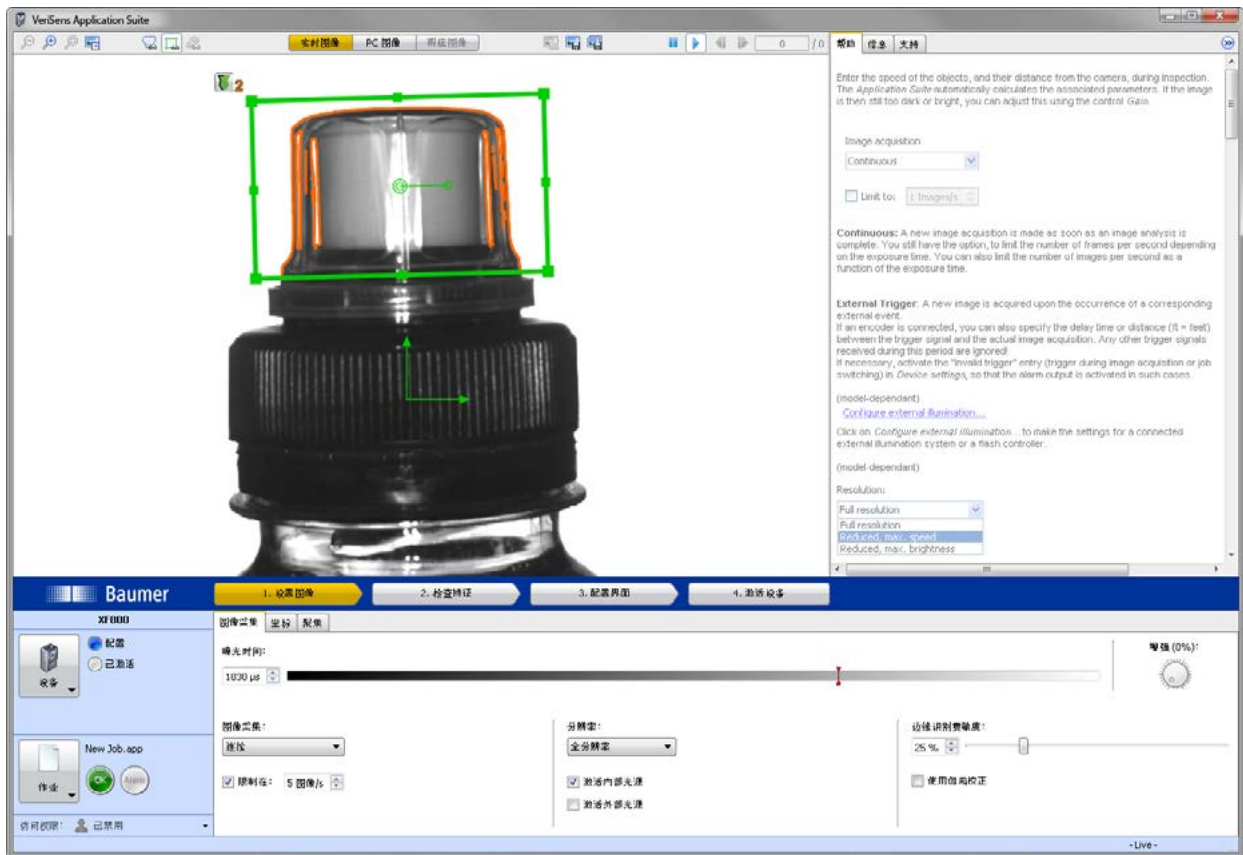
VeriSens Application Suite

实时图像 PC 图像 相框图像

0 / 0

帮助 信息 支持

Enter the speed of the objects, and their distance from the camera, during inspection. The Application Suite automatically calculates the associated parameters. If the image is then still too dark or bright, you can adjust this using the control Gain.

Image acquisition

Continuous

Limit to: 1 Images/s

Continuous: A new image acquisition is made as soon as an image analysis is complete. You still have the option, to limit the number of frames per second depending on the exposure time. You can also limit the number of images per second as a function of the exposure time.

External Trigger: A new image is acquired upon the occurrence of a corresponding external event.
If an encoder is connected, you can also specify the delay time or distance (ft = feet) between the trigger signal and the actual image acquisition. Any other trigger signals received during this period are ignored!
If necessary, activate the "Invalid trigger" entry (trigger during image acquisition or job switching) in Device settings, so that the alarm output is activated in such cases.

(model-dependant)
Configure external illumination...

Click on Configure external illumination... to make the settings for a connected external illumination system or a flash controller.

(model-dependant)

Resolution:

Full resolution
Full resolution
Reduced, max. speed
Reduced, max. brightness

2

Baumer

1. 设置图像 2. 检查特征 3. 配置界面 4. 激活设备

XF800

配置
已激活

设备

New Job.app

作业

OK Alarm

许可权限: 已禁用

图像采集 坐标 聚焦

曝光时间:

1030 µs

增益 (0%):

图像采集:

连续

限制在: 5 图像/s

分辨率:

全分辨率

激活内部光源

激活外部光源

边缘识别灵敏度:

25 %

使用曲面校正

- Live -